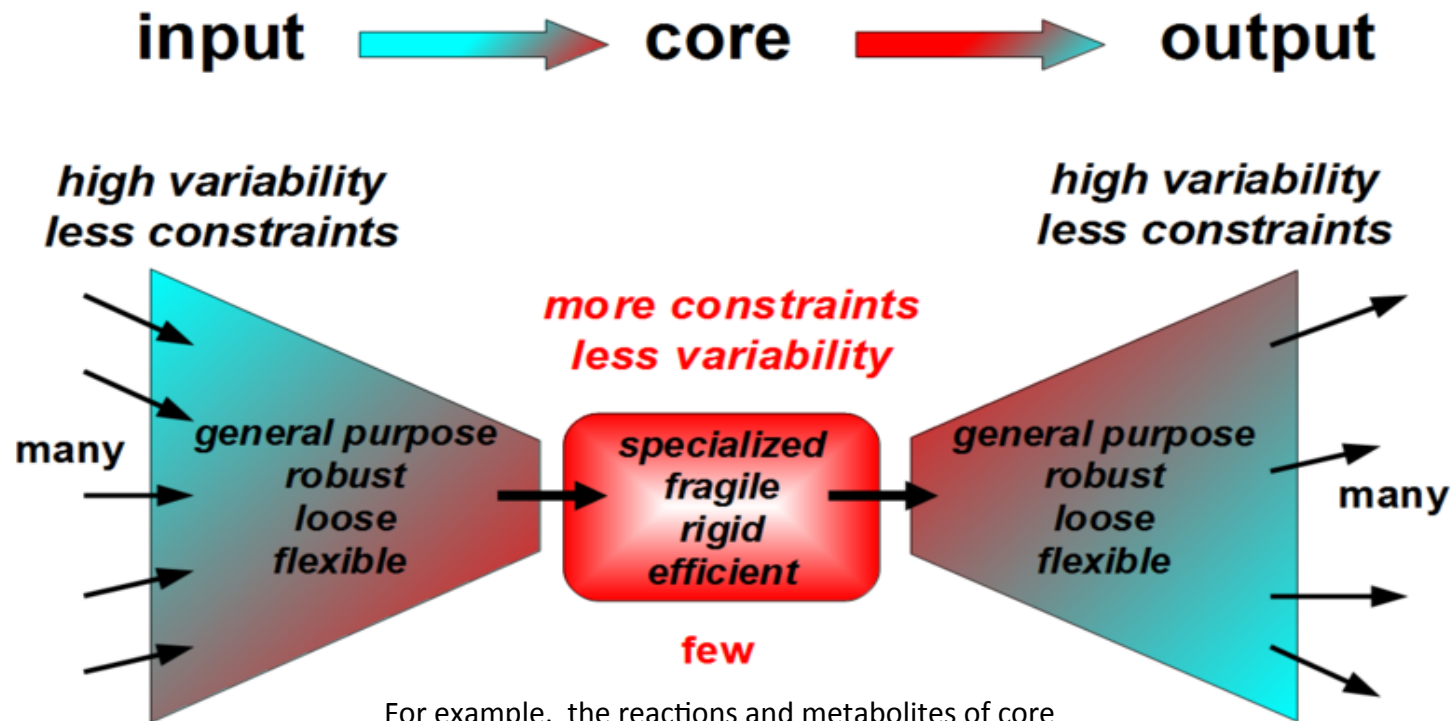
input core output

high variability
less constraints

high variability
less constraints

more constraints
less variability

many

general purpose
robust
loose
flexible

specialized
fragile
rigid
efficient

general purpose
robust
loose
flexible

many

few

For example, the reactions and metabolites of core